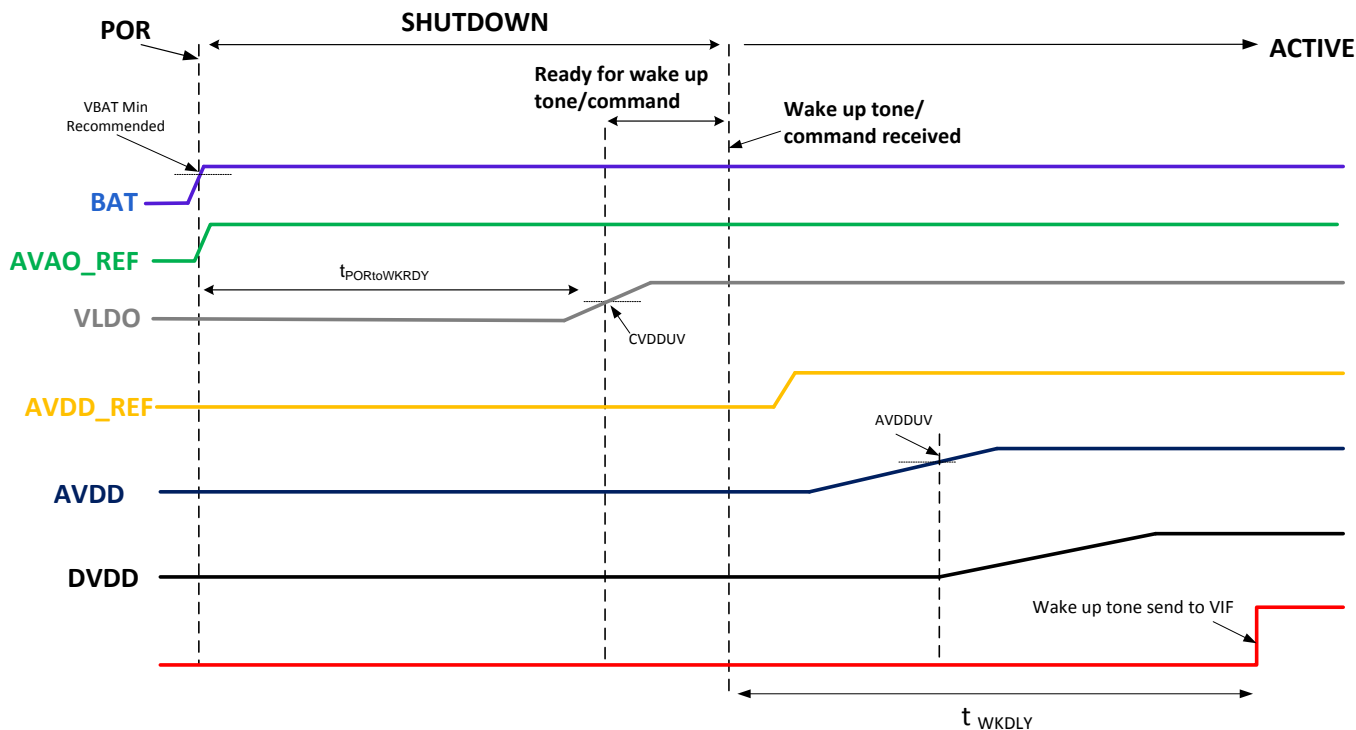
POR

SHUTDOWN

ACTIVE

Ready for wake up tone/command

Wake up tone/ command received

VBAT Min Recommended

BAT

AVAO_REF

$t_{PORtoWKRDY}$

VLDO

CVDDUV

AVDD_REF

AVDDUV

AVDD

DVDD

Wake up tone send to VIF

$t_{WKDLY}$